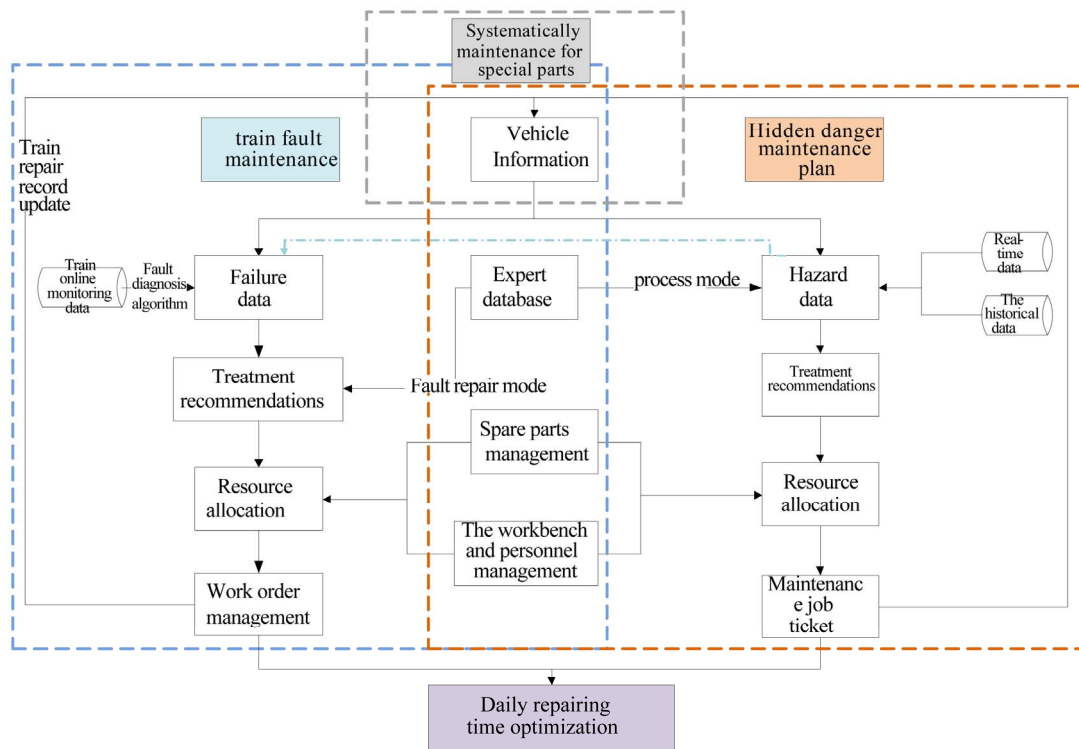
Systematically maintenance for special parts

Train repair record update

train fault maintenance

Vehicle Information

Hidden danger maintenance plan

Train online monitoring data

Fault diagnosis algorithm

Failure data

Expert database

process mode

Hazard data

Real-time data

The historical data

Treatment recommendations

Fault repair mode

Treatment recommendations

Spare parts management

Resource allocation

Resource allocation

The workbench and personnel management

Work order management

Maintenanc e job ticket

Daily repairing time optimization